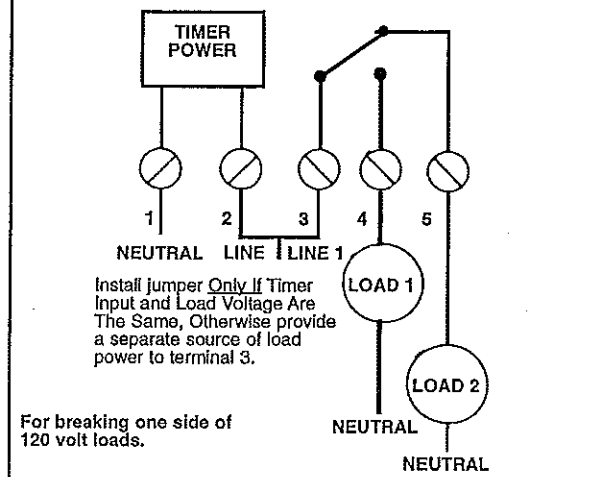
TIMER POWER

1 2 3 4 5

NEUTRAL LINE LINE 1

Install jumper Only If Timer Input and Load Voltage Are The Same, Otherwise provide a separate source of load power to terminal 3.

LOAD 1

LOAD 2

For breaking one side of 120 volt loads.

NEUTRAL

NEUTRAL